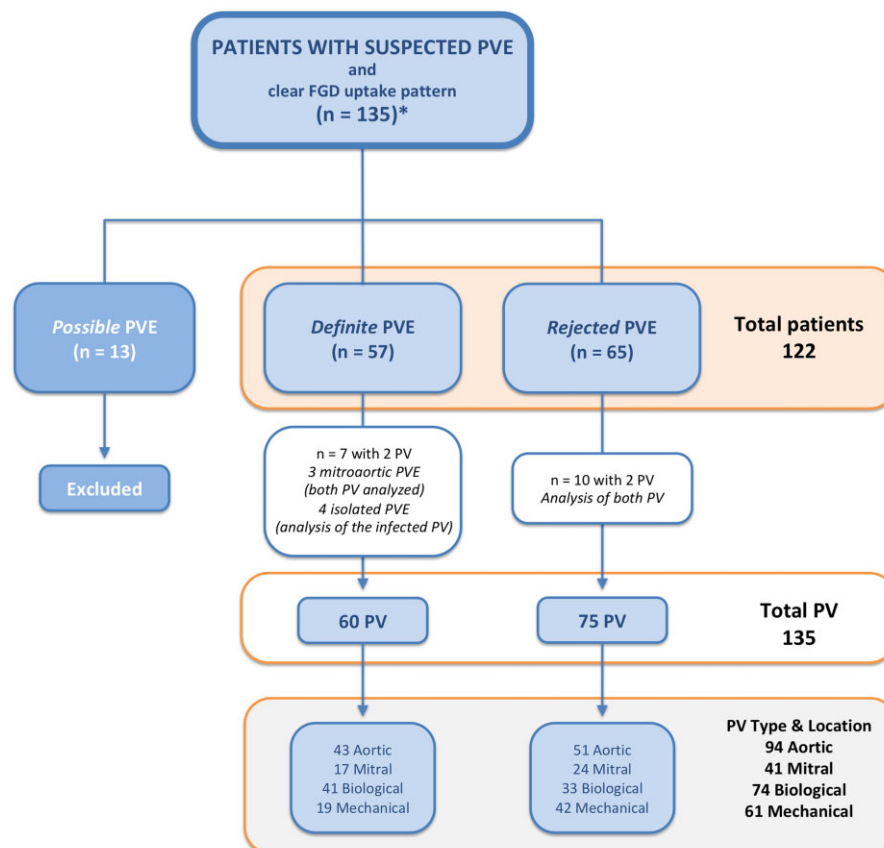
PATIENTS WITH SUSPECTED PVE
and
clear FGD uptake pattern
(n = 135)*

*Possible* PVE
(n = 13)

Excluded

*Definite* PVE
(n = 57)

*Rejected* PVE
(n = 65)

Total patients
122

n = 7 with 2 PV
*3 mitroaortic PVE*
*(both PV analyzed)*
*4 isolated PVE*
*(analysis of the infected PV)*

n = 10 with 2 PV
*Analysis of both PV*

60 PV

75 PV

Total PV
135

43 Aortic
17 Mitral
41 Biological
19 Mechanical

51 Aortic
24 Mitral
33 Biological
42 Mechanical

PV Type & Location
94 Aortic
41 Mitral
74 Biological
61 Mechanical